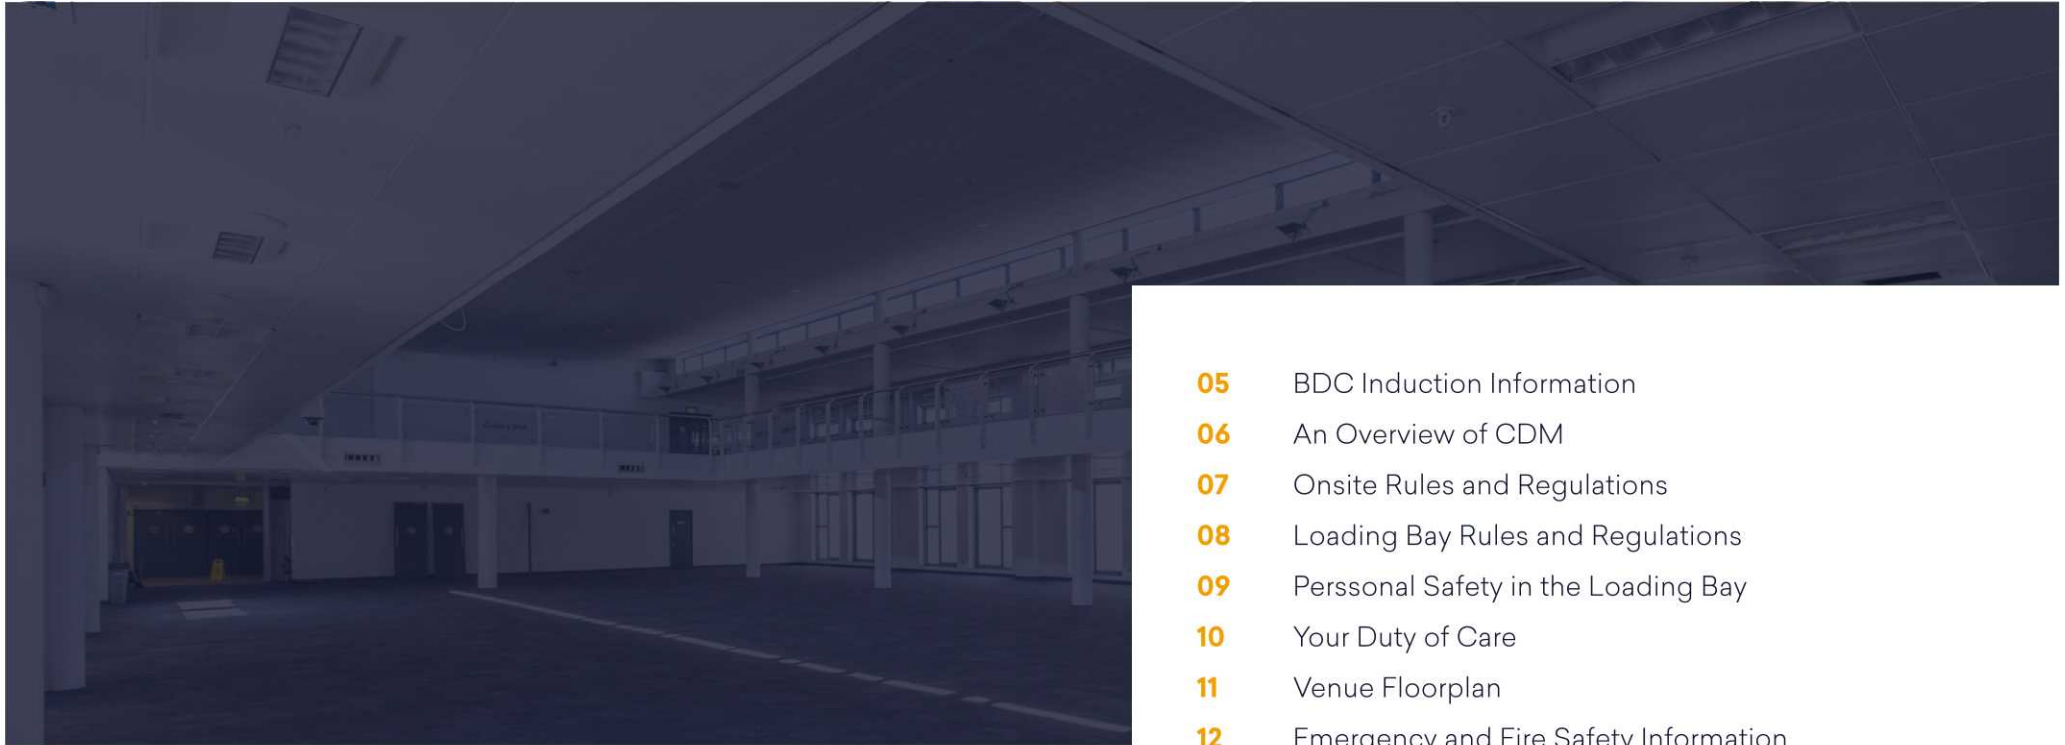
05 BDC Induction Information
06 An Overview of CDM
07 Onsite Rules and Regulations
08 Loading Bay Rules and Regulations
09 Perssonal Safety in the Loading Bay
10 Your Duty of Care
11 Venue Floorplan
12 Emergency and Fire Safety Information